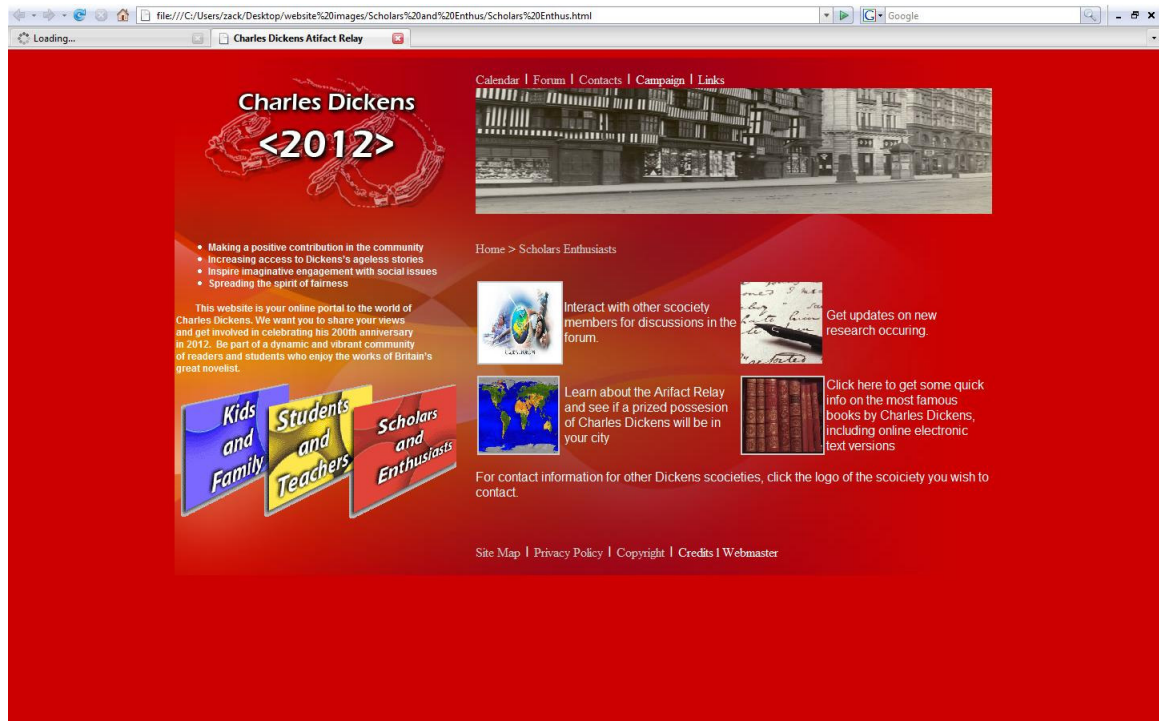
file:///C:/Users/zack/Desktop/website%20images/Scholars%20and%20Enthus/Scholars%20Enthus.html

Google

Loading...

Charles Dickens Atifact Relay

Calendar | Forum | Contacts | Campaign | Links

Charles Dickens
<2012>

- Making a positive contribution in the community
- Increasing access to Dickens's ageless stories
- Inspire imaginative engagement with social issues
- Spreading the spirit of fairness

This website is your online portal to the world of Charles Dickens. We want you to share your views and get involved in celebrating his 200th anniversary in 2012. Be part of a dynamic and vibrant community of readers and students who enjoy the works of Britain's great novelist.

Kids and Family

Students and Teachers

Scholars and Enthusiasts

Home > Scholars Enthusiasts

Interact with other scociety members for discussions in the forum.

Get updates on new research occuring.

Learn about the Arifact Relay and see if a prized possesion of Charles Dickens will be in your city

Click here to get some quick info on the most famous books by Charles Dickens, including online electronic text versions

For contact information for other Dickens scocieties, click the logo of the scoiciety you wish to contact.

Site Map | Privacy Policy | Copyright | Credits | Webmaster